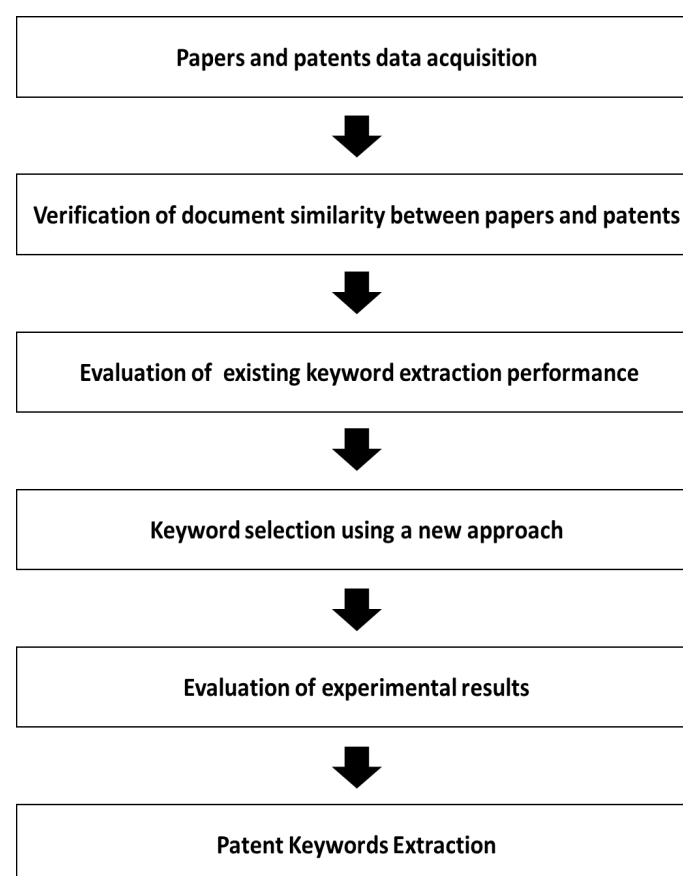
Papers and patents data acquisition

Verification of document similarity between papers and patents

Evaluation of existing keyword extraction performance

Keyword selection using a new approach

Evaluation of experimental results

Patent Keywords Extraction